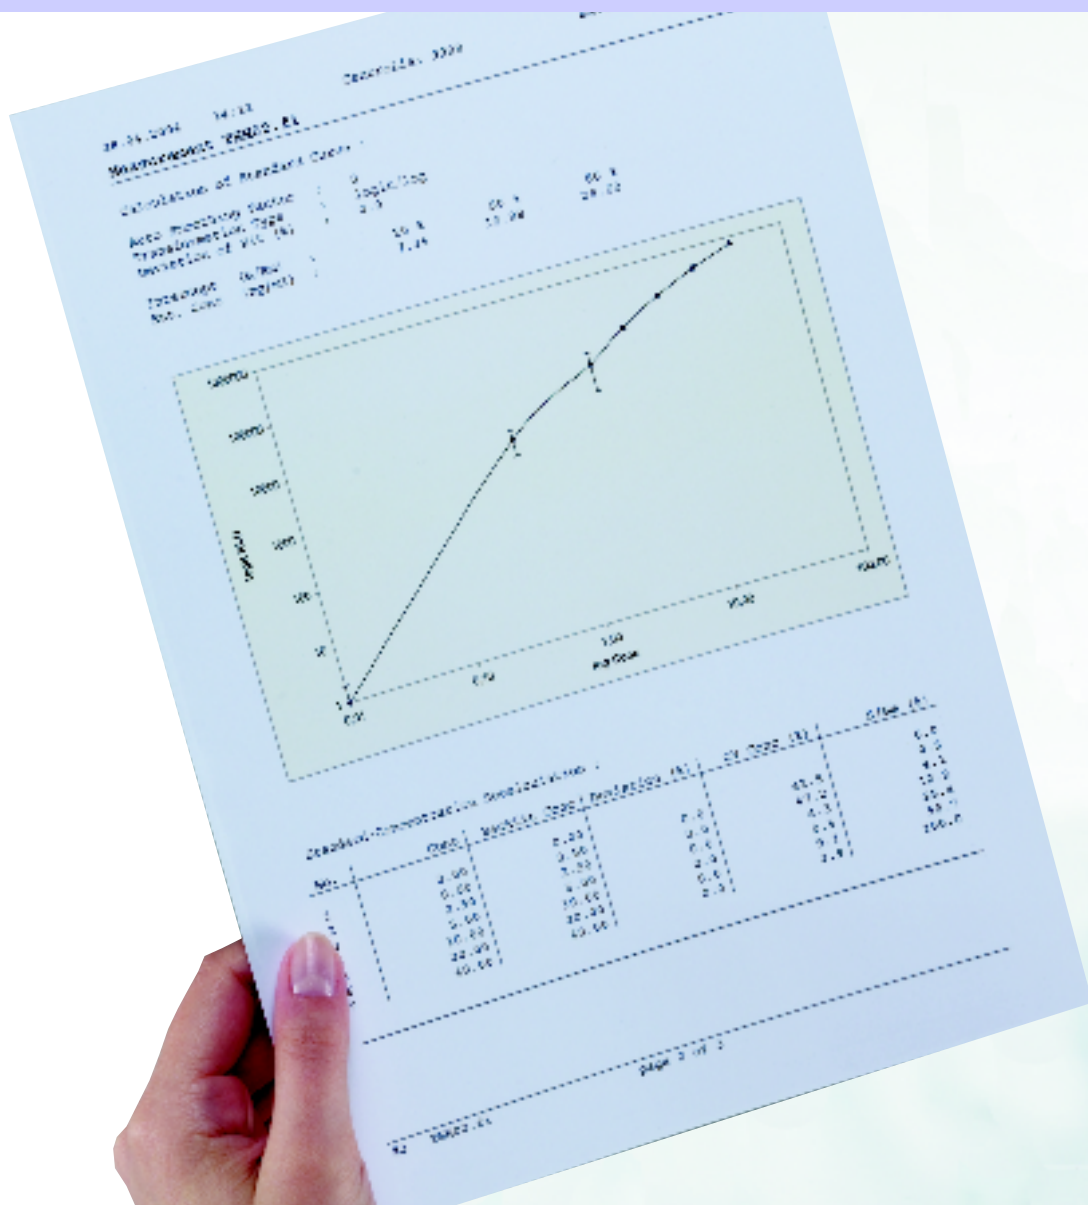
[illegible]

28.05.2002 14:13 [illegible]

Measurement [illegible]

Calculation of Standard Curve :

Auto Smoothing Factor : 0
Transformation Type : logit/log
Detection of VIC (%) : 2.5

Tolerance Ratio : 10 % 50 % 90 %
Std. Conc. (pg/ml) : 1.24 13.28 28.22

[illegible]
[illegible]
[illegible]
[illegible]
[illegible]
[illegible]
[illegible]

0.00 0.70 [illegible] 10.00 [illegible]

Standard/Concentration Specifications :

| No. | Conc. | Meas. Conc. | Deviation (%) | CV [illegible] (%) | B/B0 (%) |
|---|---|---|---|---|---|
| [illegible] | 0.00 | 0.00 | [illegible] | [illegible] | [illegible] |
| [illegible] | 0.00 | 0.50 | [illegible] | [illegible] | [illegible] |
| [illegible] | 2.50 | 2.50 | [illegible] | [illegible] | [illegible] |
| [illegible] | 5.00 | 5.00 | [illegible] | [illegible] | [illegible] |
| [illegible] | 10.00 | 10.00 | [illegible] | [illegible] | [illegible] |
| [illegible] | 20.00 | 20.00 | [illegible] | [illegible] | 100.0 |
| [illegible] | 40.00 | 40.00 | | | |

page 3 of 3

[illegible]